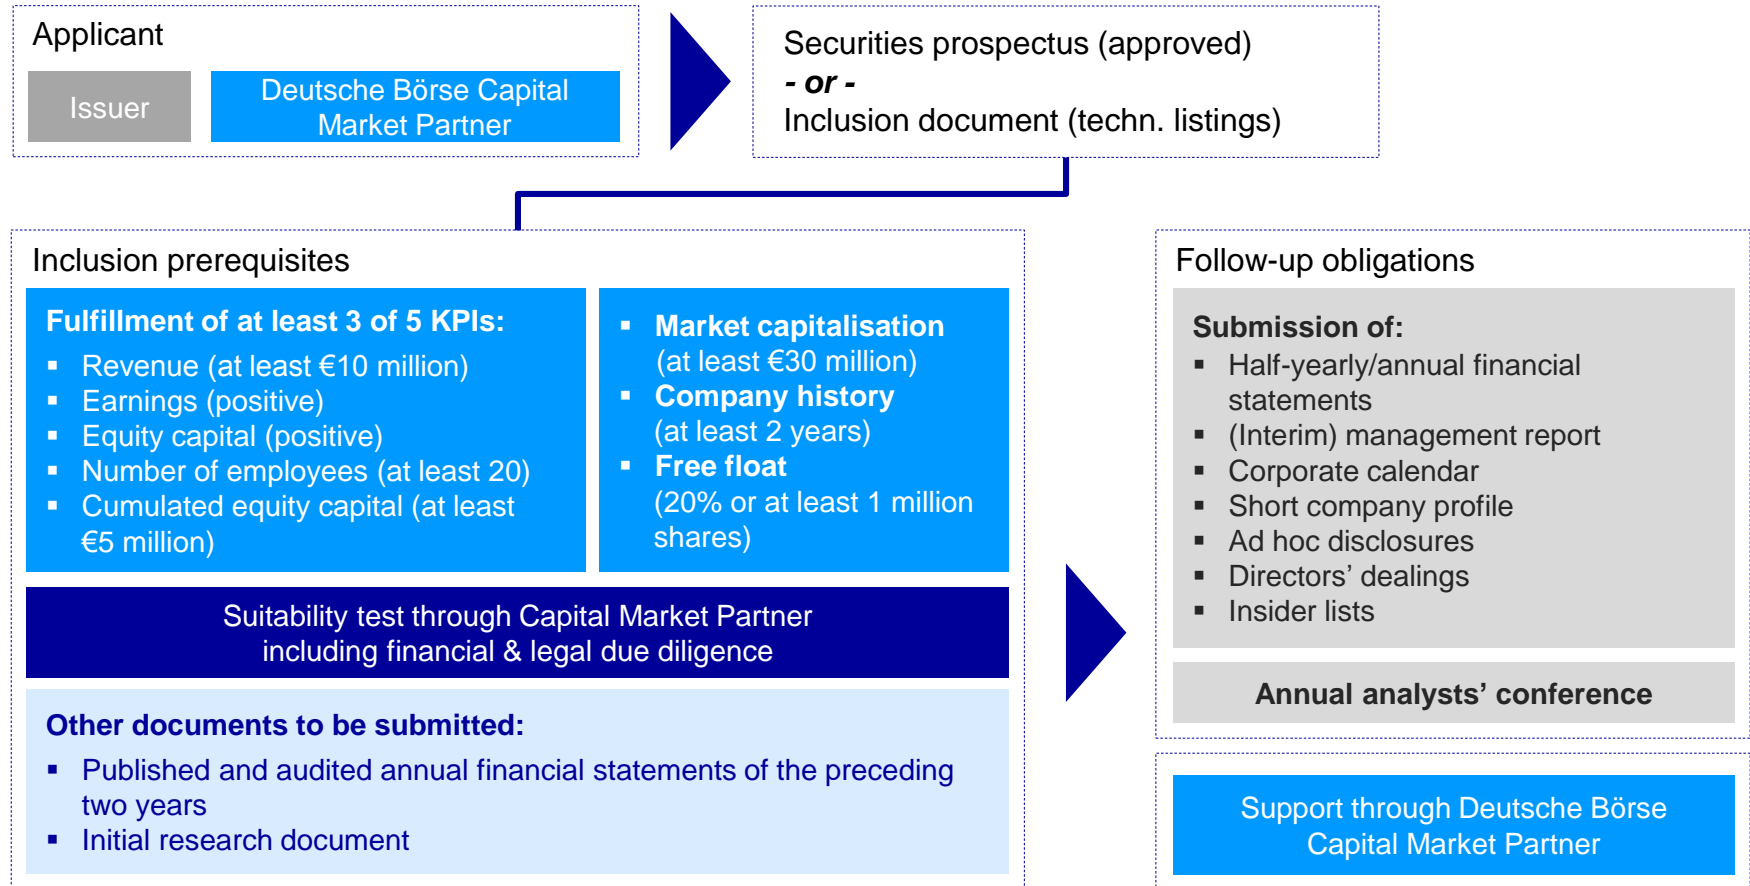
Applicant

Issuer

Deutsche Börse Capital Market Partner

Securities prospectus (approved)
- or -
Inclusion document (techn. listings)

Inclusion prerequisites

Fulfillment of at least 3 of 5 KPIs:
- Revenue (at least €10 million)
- Earnings (positive)
- Equity capital (positive)
- Number of employees (at least 20)
- Cumulated equity capital (at least €5 million)

- Market capitalisation (at least €30 million)
- Company history (at least 2 years)
- Free float (20% or at least 1 million shares)

Suitability test through Capital Market Partner including financial & legal due diligence

Other documents to be submitted:
- Published and audited annual financial statements of the preceding two years
- Initial research document

Follow-up obligations

Submission of:
- Half-yearly/annual financial statements
- (Interim) management report
- Corporate calendar
- Short company profile
- Ad hoc disclosures
- Directors' dealings
- Insider lists

Annual analysts' conference

Support through Deutsche Börse Capital Market Partner